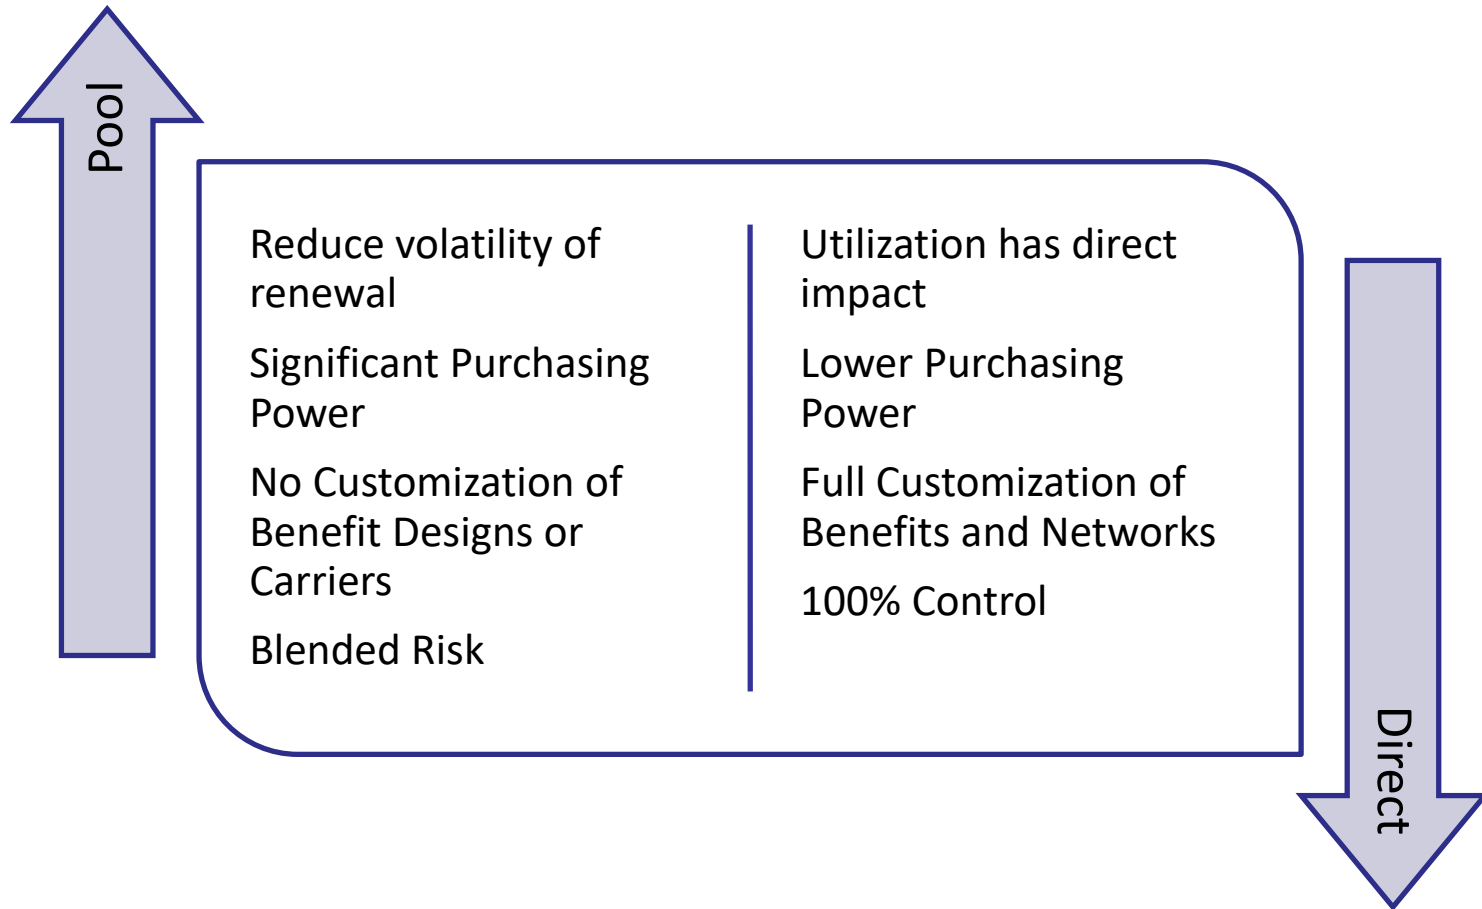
Pool

Reduce volatility of renewal

Significant Purchasing Power

No Customization of Benefit Designs or Carriers

Blended Risk

Utilization has direct impact

Lower Purchasing Power

Full Customization of Benefits and Networks

100% Control

Direct